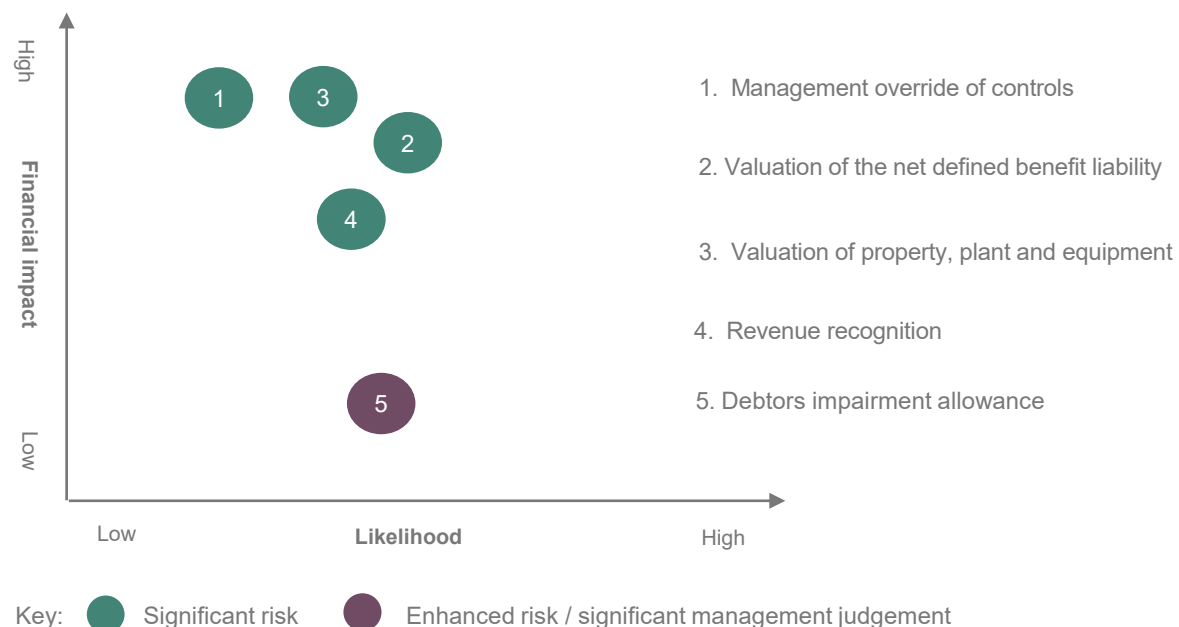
High

Financial impact

Low

1

3

2

4

5

Low

Likelihood

High

1. Management override of controls

2. Valuation of the net defined benefit liability

3. Valuation of property, plant and equipment

4. Revenue recognition

5. Debtors impairment allowance

Key: Significant risk Enhanced risk / significant management judgement